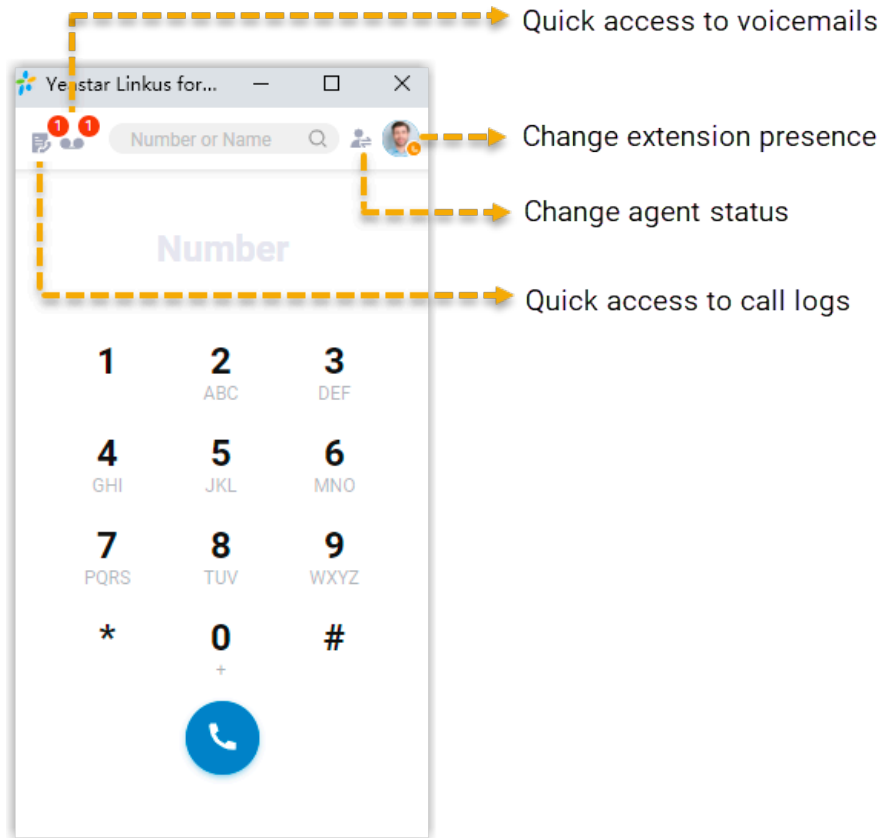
Quick access to voicemails

Yeastar Linkus for...

1 1 Number or Name

Change extension presence

Change agent status

Number

Quick access to call logs

1

2
ABC

3
DEF

4
GHI

5
JKL

6
MNO

7
PQRS

8
TUV

9
WXYZ

*

0
+

#